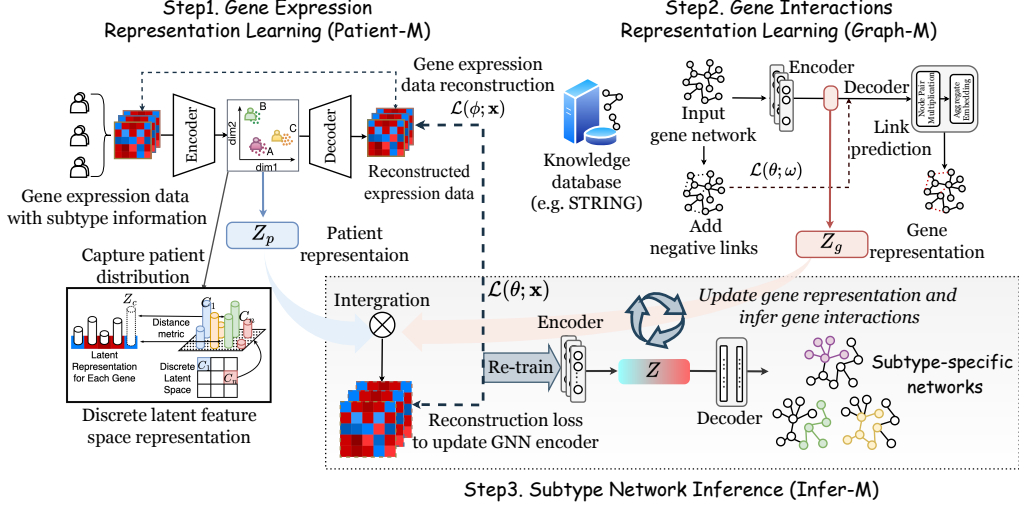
Step1. Gene Expression Representation Learning (Patient-M)

Step2. Gene Interactions Representation Learning (Graph-M)

Encoder

dim2

B

C

A

dim1

Decoder

Gene expression data reconstruction $\mathcal{L}(\phi;\mathbf{x})$

Gene expression data with subtype information

Reconstructed expression data

Knowledge database (e.g. STRING)

Input gene network

Encoder

Decoder

Node Pair Multiplication

Aggregate Embedding

Link prediction

$\mathcal{L}(\theta;\omega)$

Add negative links

Gene representation

$Z_g$

$Z_p$

Patient representaion

Capture patient distribution

$Z_c$

$C_1$

$C_n$

Distance metric

Latent Representation for Each Gene

Discrete Latent Space

$C_1$

$C_n$

Discrete latent feature space representation

Intergration

$\mathcal{L}(\theta;\mathbf{x})$

Update gene representation and infer gene interactions

Encoder

Re-train

$Z$

Decoder

Subtype-specific networks

Reconstruction loss to update GNN encoder

Step3. Subtype Network Inference (Infer-M)